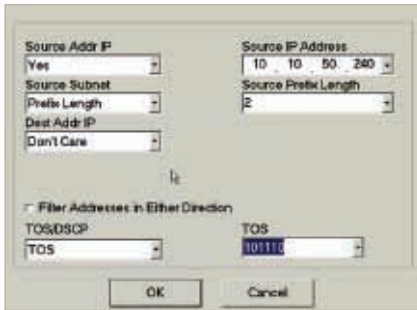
Source Addr IP
Yes

Source IP Address
10 . 10 . 50 . 240

Source Subnet
Prefix Length

Source Prefix Length
2

Dest Addr IP
Don't Care

Filter Addresses in Either Direction

TOS/DSCP
TOS

TOS
101110

OK

Cancel